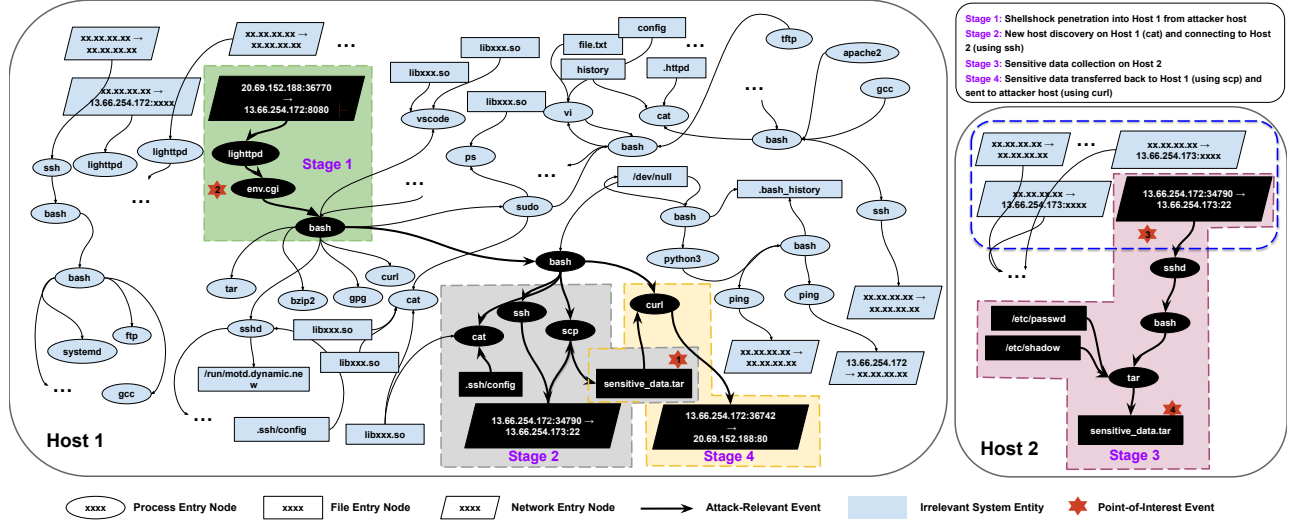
Stage 1: Shellshock penetration into Host 1 from attacker host
Stage 2: New host discovery on Host 1 (cat) and connecting to Host 2 (using ssh)
Stage 3: Sensitive data collection on Host 2
Stage 4: Sensitive data transferred back to Host 1 (using scp) and sent to attacker host (using curl)

xx.xx.xx.xx → xx.xx.xx.xx
xx.xx.xx.xx → xx.xx.xx.xx
...
xx.xx.xx.xx → 13.66.254.172:xxxx
20.69.152.188:36770 → 13.66.254.172:8080
libxxx.so
libxxx.so
libxxx.so
file.txt
config
history
.httpd
...
tftp
apache2
gcc
vscode
vi
cat
...
bash
ssh
lighttpd
lighttpd
lighttpd
Stage 1
ps
bash
2
env.cgi
...
...
bash
sudo
/dev/null
.bash_history
bash
ssh
bash
python3
bash
tar
bzip2
gpg
curl
cat
bash
ftp
sshd
libxxx.so
cat
ssh
scp
curl
ping
ping
xx.xx.xx.xx → xx.xx.xx.xx
systemd
/run/motd.dynamic.new
libxxx.so
.ssh/config
sensitive_data.tar
1
xx.xx.xx.xx → xx.xx.xx.xx
13.66.254.172 → xx.xx.xx.xx
...
gcc
...
.ssh/config
libxxx.so
13.66.254.172:34790 → 13.66.254.173:22
13.66.254.172:36742 → 20.69.152.188:80
Host 1
Stage 2
Stage 4

xx.xx.xx.xx → xx.xx.xx.xx
...
xx.xx.xx.xx → 13.66.254.173:xxxx
xx.xx.xx.xx → 13.66.254.173:xxxx
13.66.254.172:34790 → 13.66.254.173:22
3
...
sshd
/etc/passwd
bash
/etc/shadow
tar
4
sensitive_data.tar
Host 2
Stage 3

xxxx Process Entry Node
xxxx File Entry Node
xxxx Network Entry Node
Attack-Relevant Event
Irrelevant System Entity
Point-of-Interest Event